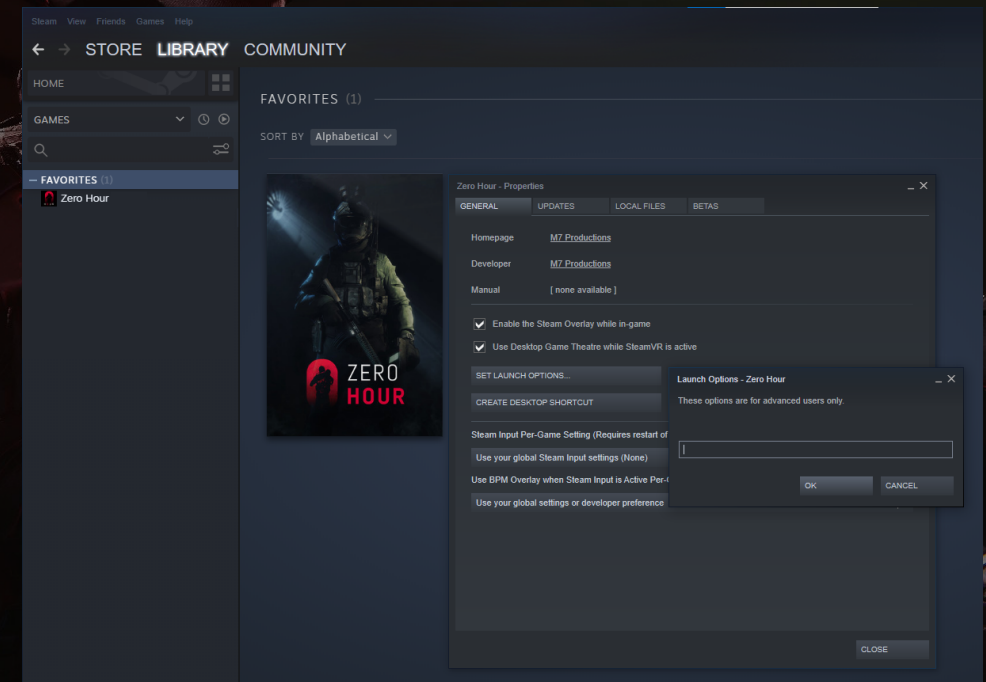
Steam View Friends Games Help

STORE LIBRARY COMMUNITY

HOME

GAMES

— FAVORITES (1)

Zero Hour

FAVORITES (1)

SORT BY Alphabetical

ZERO HOUR

Zero Hour - Properties

GENERAL UPDATES LOCAL FILES BETAS

Homepage M7 Productions

Developer M7 Productions

Manual [ none available ]

Enable the Steam Overlay while in-game

Use Desktop Game Theatre while SteamVR is active

SET LAUNCH OPTIONS...

CREATE DESKTOP SHORTCUT

Steam Input Per-Game Setting (Requires restart of

Use your global Steam Input settings (None)

Use BPM Overlay when Steam Input is Active Per-

Use your global settings or developer preference

CLOSE

Launch Options - Zero Hour

These options are for advanced users only.

OK CANCEL